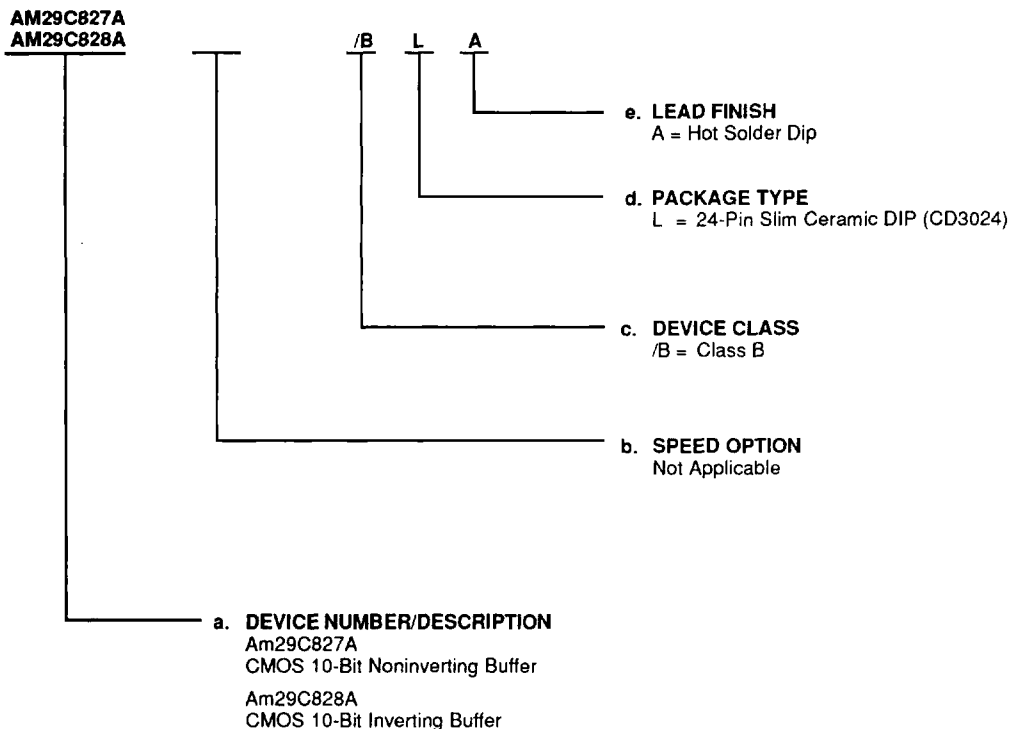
AM29C827A
AM29C828A

/B L A

e. LEAD FINISH
A = Hot Solder Dip

d. PACKAGE TYPE
L = 24-Pin Slim Ceramic DIP (CD3024)

c. DEVICE CLASS
/B = Class B

b. SPEED OPTION
Not Applicable

a. DEVICE NUMBER/DESCRIPTION
Am29C827A
CMOS 10-Bit Noninverting Buffer

Am29C828A
CMOS 10-Bit Inverting Buffer